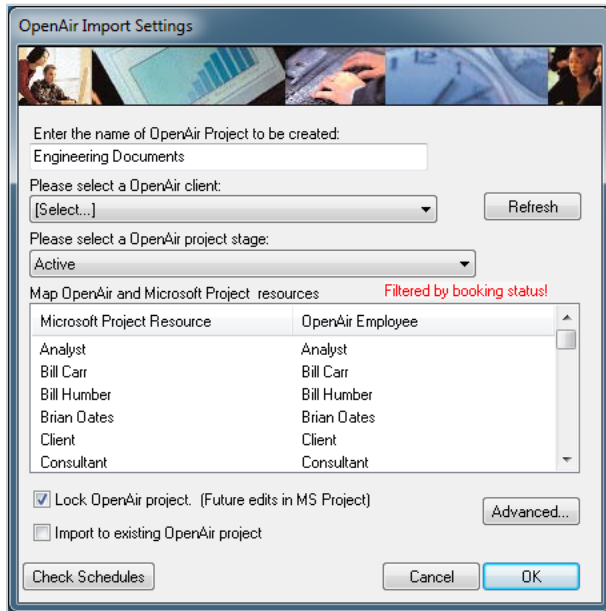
OpenAir Import Settings

Enter the name of OpenAir Project to be created:

Engineering Documents

Please select a OpenAir client:

[Select...]

Refresh

Please select a OpenAir project stage:

Active

Map OpenAir and Microsoft Project resources

Filtered by booking status!

| Microsoft Project Resource | OpenAir Employee |
|---|---|
| Analyst | Analyst |
| Bill Carr | Bill Carr |
| Bill Humber | Bill Humber |
| Brian Oates | Brian Oates |
| Client | Client |
| Consultant | Consultant |

Lock OpenAir project. (Future edits in MS Project)

Advanced...

Import to existing OpenAir project

Check Schedules

Cancel

OK